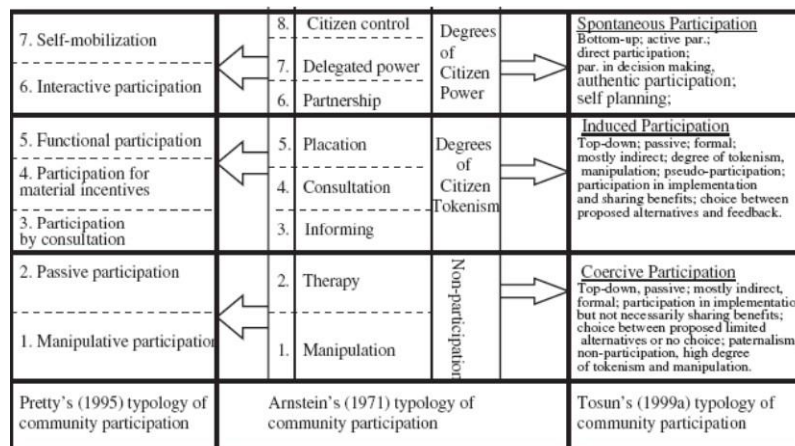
7. Self-mobilization

6. Interactive participation

8. Citizen control

7. Delegated power

6. Partnership

Degrees of Citizen Power

Spontaneous Participation
Bottom-up; active par.; direct participation; par. in decision making, authentic participation; self planning;

5. Functional participation

4. Participation for material incentives

3. Participation by consultation

5. Placation

4. Consultation

3. Informing

Degrees of Citizen Tokenism

Induced Participation
Top-down; passive; formal; mostly indirect; degree of tokenism, manipulation; pseudo-participation; participation in implementation and sharing benefits; choice between proposed alternatives and feedback.

2. Passive participation

1. Manipulative participation

2. Therapy

1. Manipulation

Non-participation

Coercive Participation
Top-down, passive; mostly indirect, formal; participation in implementation but not necessarily sharing benefits; choice between proposed limited alternatives or no choice; paternalism, non-participation, high degree of tokenism and manipulation.

Pretty's (1995) typology of community participation

Arnstein's (1971) typology of community participation

Tosun's (1999a) typology of community participation